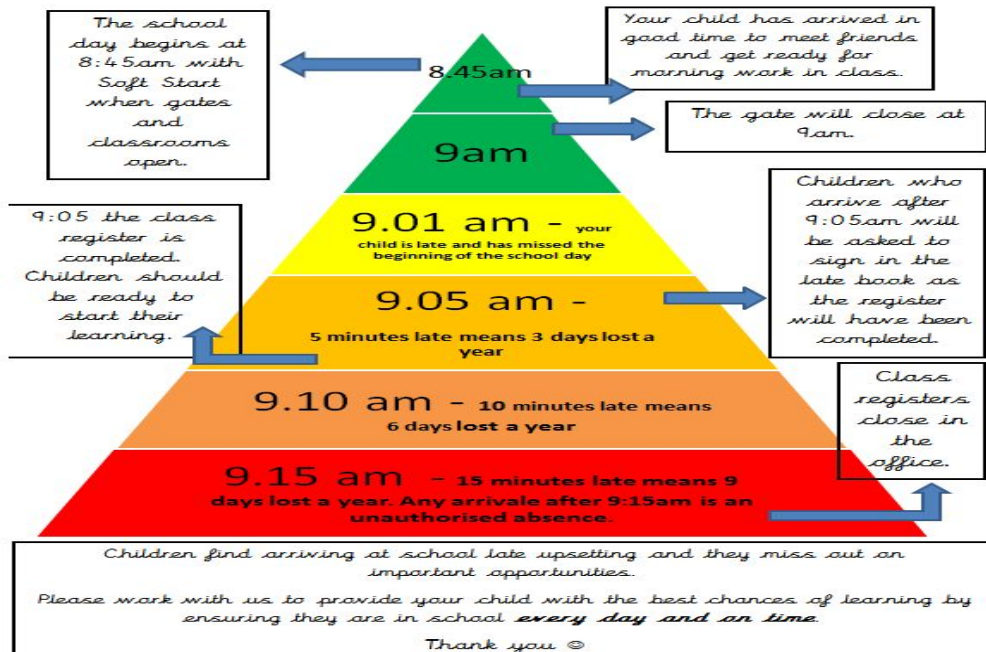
The school day begins at 8:45am with Soft Start when gates and classrooms open.

8.45am

Your child has arrived in good time to meet friends and get ready for morning work in class.

9am

The gate will close at 9am.

9:05 the class register is completed. Children should be ready to start their learning.

9.01 am - your child is late and has missed the beginning of the school day

Children who arrive after 9:05am will be asked to sign in the late book as the register will have been completed.

9.05 am -

5 minutes late means 3 days lost a year

9.10 am - 10 minutes late means 6 days lost a year

Class registers close in the office.

9.15 am - 15 minutes late means 9 days lost a year. Any arrivale after 9:15am is an unauthorised absence.

Children find arriving at school late upsetting and they miss out on important opportunities.

Please work with us to provide your child with the best chances of learning by ensuring they are in school every day and on time.

Thank you ☺